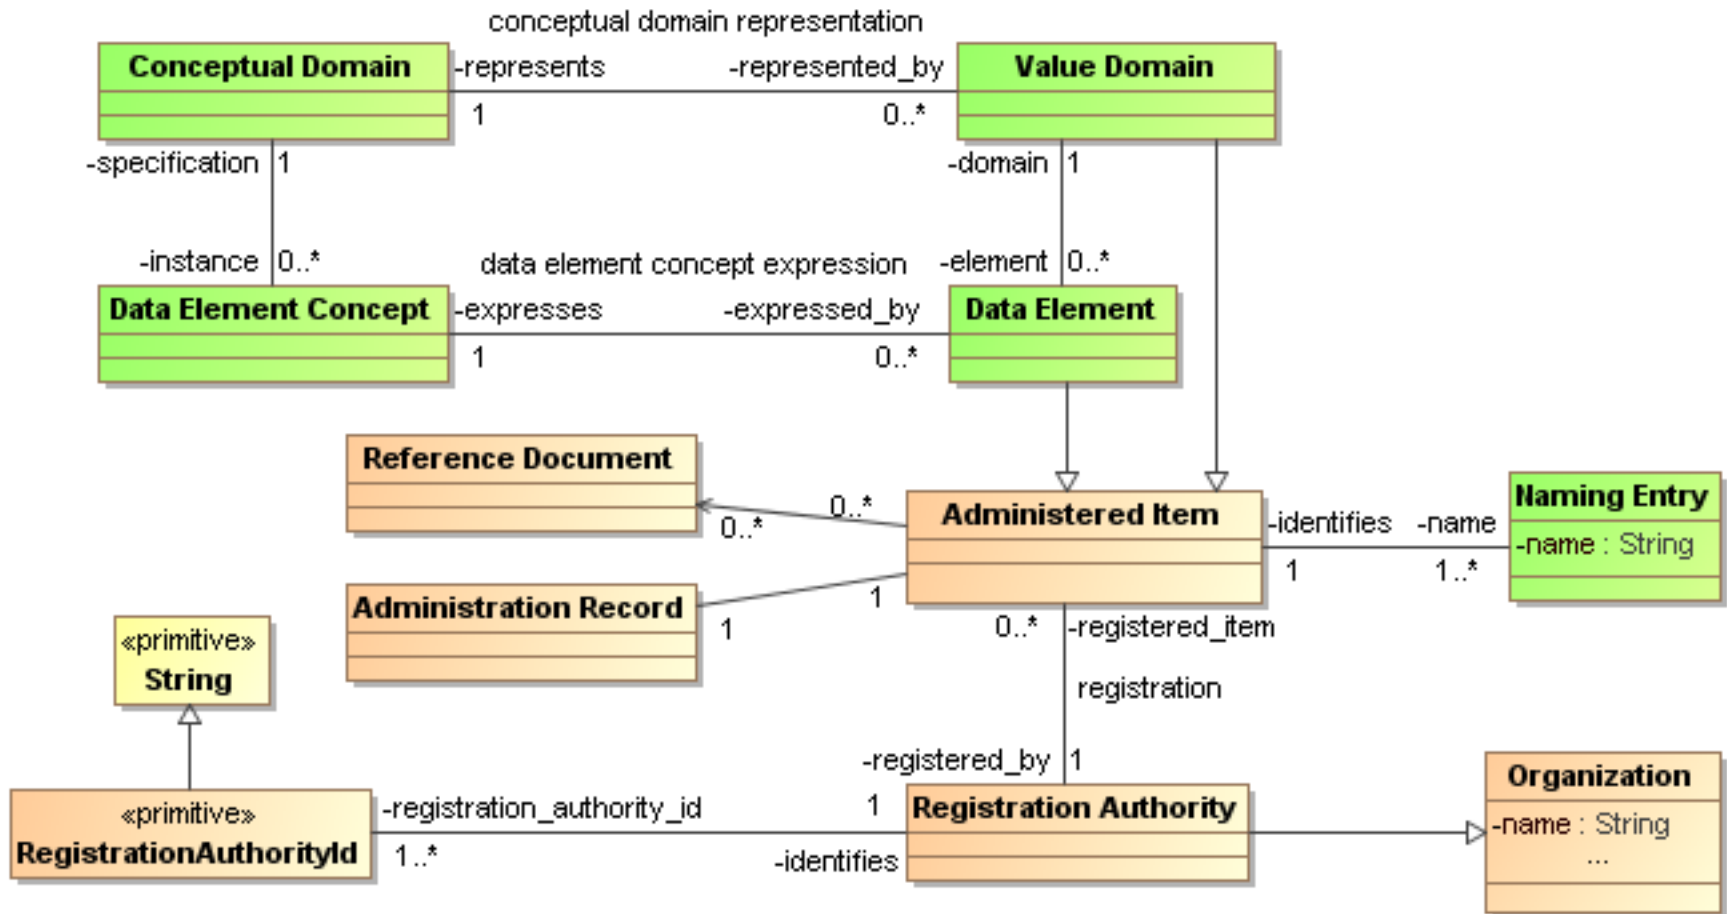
conceptual domain representation

Conceptual Domain

-represents

-represented_by

Value Domain

1

0..*

-specification

1

-domain

1

-instance

0..*

data element concept expression

-element

0..*

Data Element Concept

-expresses

-expressed_by

Data Element

1

0..*

Reference Document

0..*

0..*

Administered Item

-identifies

-name

Naming Entry

-name : String

1

1..*

Administration Record

1

1

«primitive»
String

0..*

-registered_item

registration

-registered_by

1

«primitive»
RegistrationAuthorityId

-registration_authority_id

1

Registration Authority

Organization

-name : String
...

1..*

-identifies